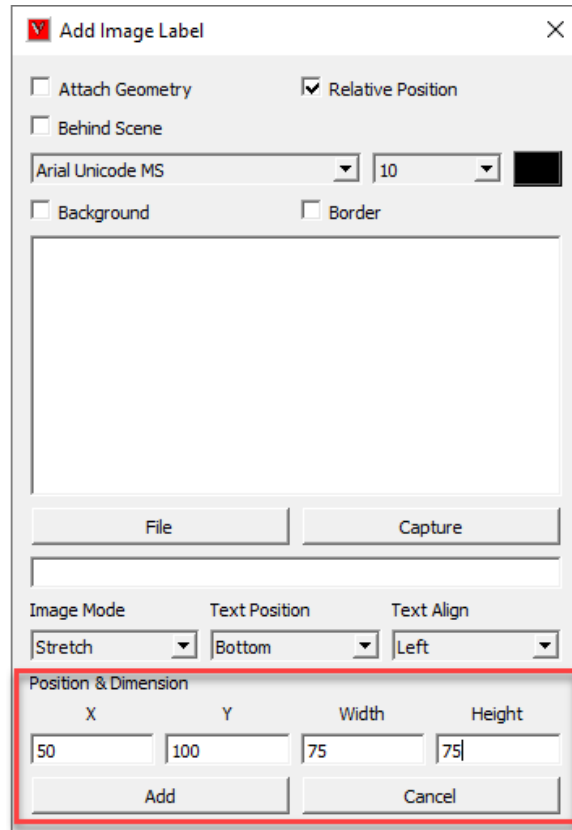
Add Image Label

Attach Geometry
Relative Position
Behind Scene
Arial Unicode MS
10
Background
Border

File
Capture

Image Mode
Text Position
Text Align
Stretch
Bottom
Left

Position & Dimension
X
Y
Width
Height
50
100
75
75
Add
Cancel